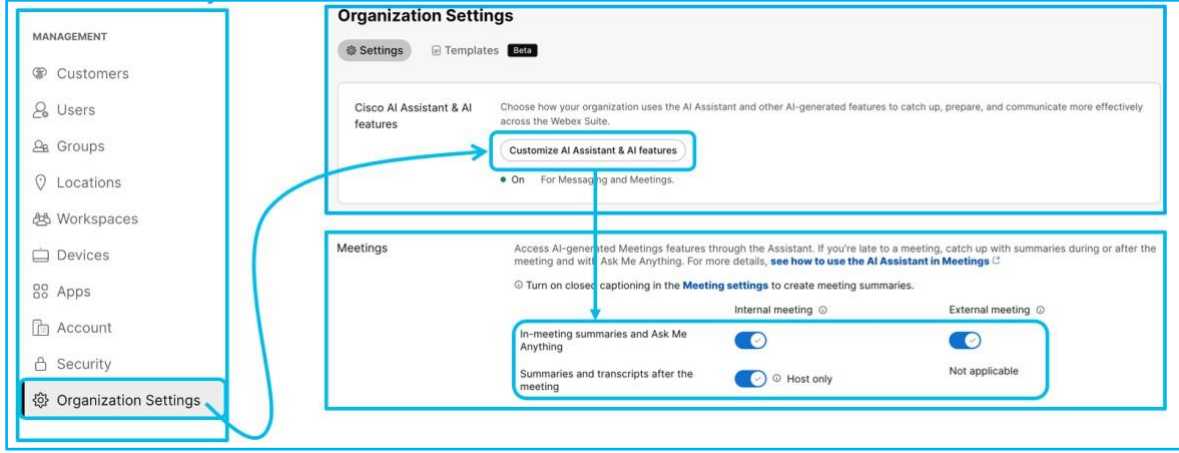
MANAGEMENT

Customers

Users

Groups

Locations

Workspaces

Devices

Apps

Account

Security

Organization Settings

Organization Settings

Settings Templates Beta

Cisco AI Assistant & AI features

Choose how your organization uses the AI Assistant and other AI-generated features to catch up, prepare, and communicate more effectively across the Webex Suite.

Customize AI Assistant & AI features

On For Messaging and Meetings.

Meetings

Access AI-generated Meetings features through the Assistant. If you're late to a meeting, catch up with summaries during or after the meeting and with Ask Me Anything. For more details, see how to use the AI Assistant in Meetings

Turn on closed captioning in the Meeting settings to create meeting summaries.

| | Internal meeting | External meeting |
|---|---|---|
| In-meeting summaries and Ask Me Anything | | |
| Summaries and transcripts after the meeting | Host only | Not applicable |